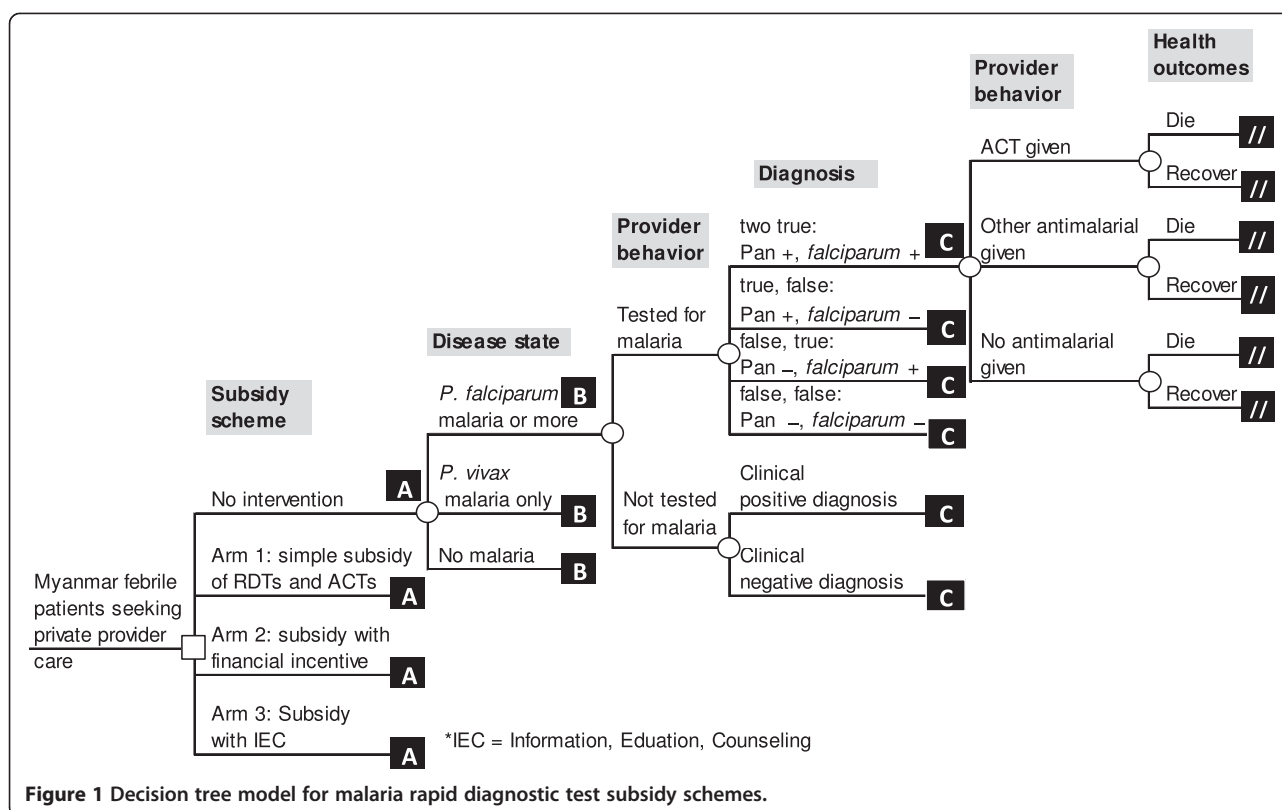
Health outcomes

Provider behavior

Diagnosis

Provider behavior

Disease state

Subsidy scheme

ACT given

Die //

Recover //

two true: Pan +, *falciparum* + C

Other antimalarial given

Die //

Recover //

Tested for malaria

true, false: Pan +, *falciparum* – C

false, true: Pan –, *falciparum* + C

false, false: Pan –, *falciparum* – C

No antimalarial given

Die //

Recover //

*P. falciparum* malaria or more B

*P. vivax* malaria only B

No malaria B

Not tested for malaria

Clinical positive diagnosis C

Clinical negative diagnosis C

No intervention A

Arm 1: simple subsidy of RDTs and ACTs A

Myanmar febrile patients seeking private provider care

Arm 2: subsidy with financial incentive A

Arm 3: Subsidy with IEC A

*IEC = Information, Eduation, Counseling

**Figure 1 Decision tree model for malaria rapid diagnostic test subsidy schemes.**